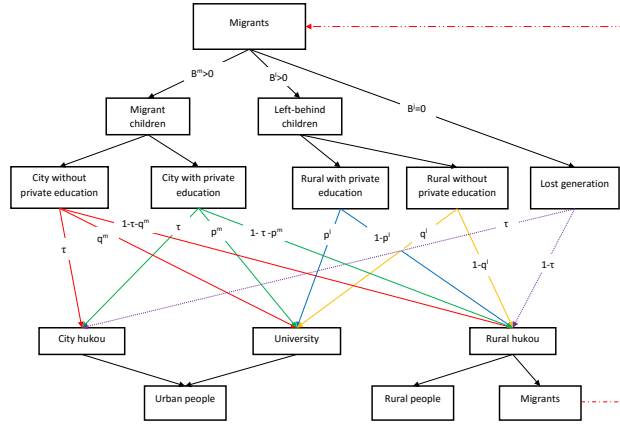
Migrants

$B^m>0$

$B^l>0$

$B^l=0$

Migrant children

Left-behind children

City without private education

City with private education

Rural with private education

Rural without private education

Lost generation

$\tau$

$q^m$

$1-\tau-q^m$

$\tau$

$p^m$

$1-\tau-p^m$

$p^l$

$1-p^l$

$q^l$

$\tau$

$1-q^l$

$1-\tau$

City hukou

University

Rural hukou

Urban people

Rural people

Migrants